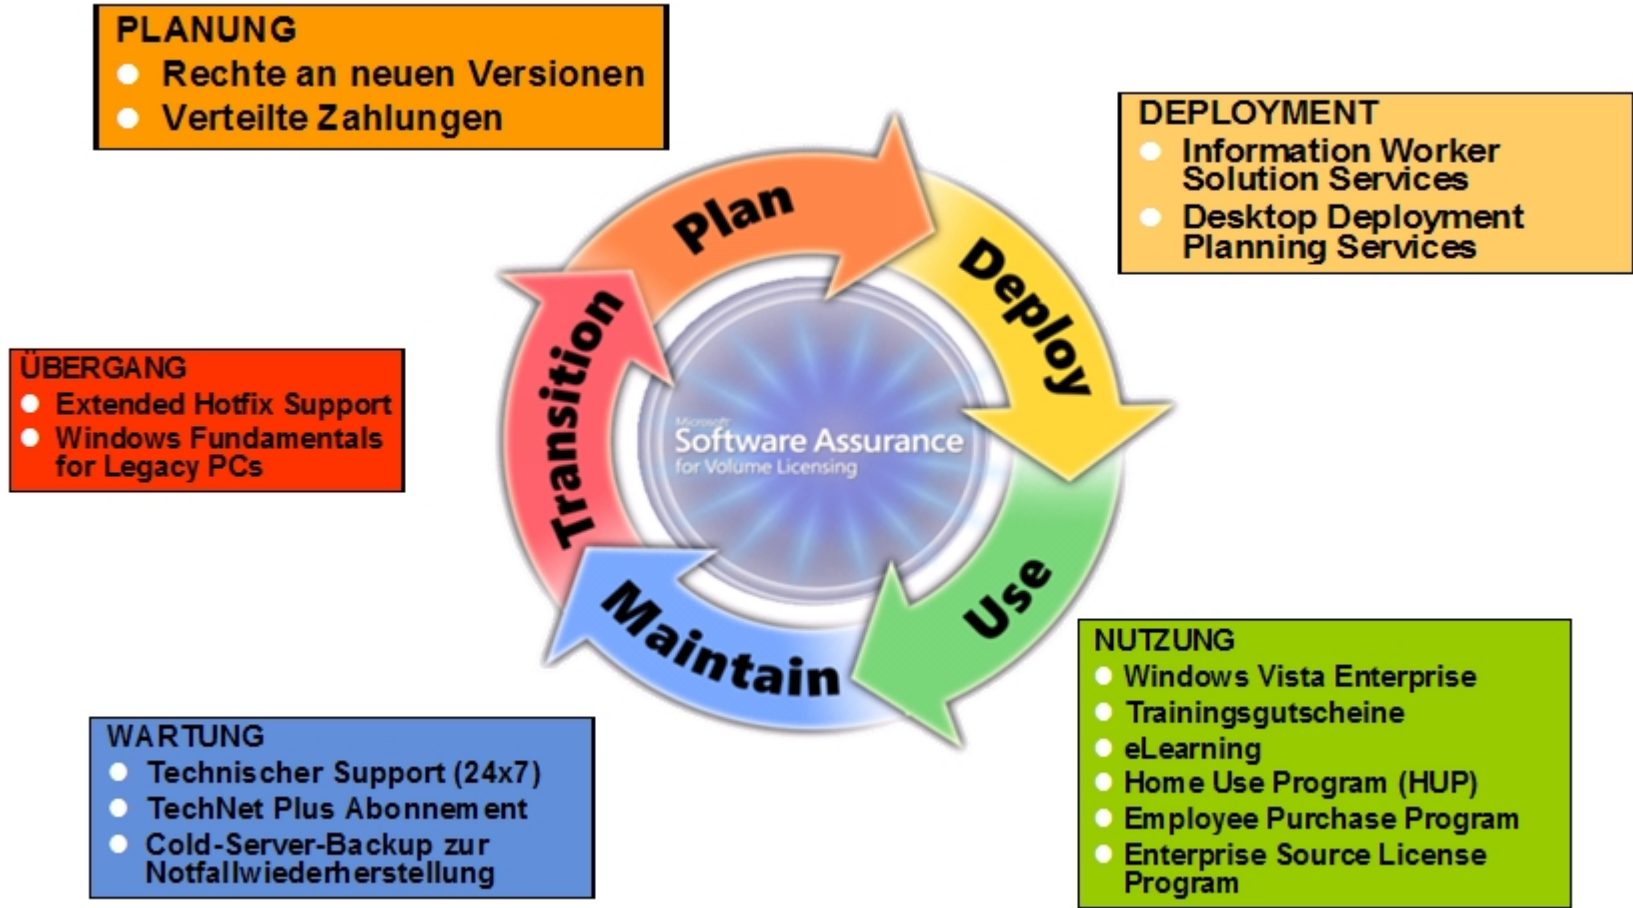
PLANUNG
- Rechte an neuen Versionen
- Verteilte Zahlungen

DEPLOYMENT
- Information Worker Solution Services
- Desktop Deployment Planning Services

ÜBERGANG
- Extended Hotfix Support
- Windows Fundamentals for Legacy PCs

Plan

Deploy

Use

Maintain

Transition

Microsoft
Software Assurance
for Volume Licensing

NUTZUNG
- Windows Vista Enterprise
- Trainingsgutscheine
- eLearning
- Home Use Program (HUP)
- Employee Purchase Program
- Enterprise Source License Program

WARTUNG
- Technischer Support (24x7)
- TechNet Plus Abonnement
- Cold-Server-Backup zur Notfallwiederherstellung